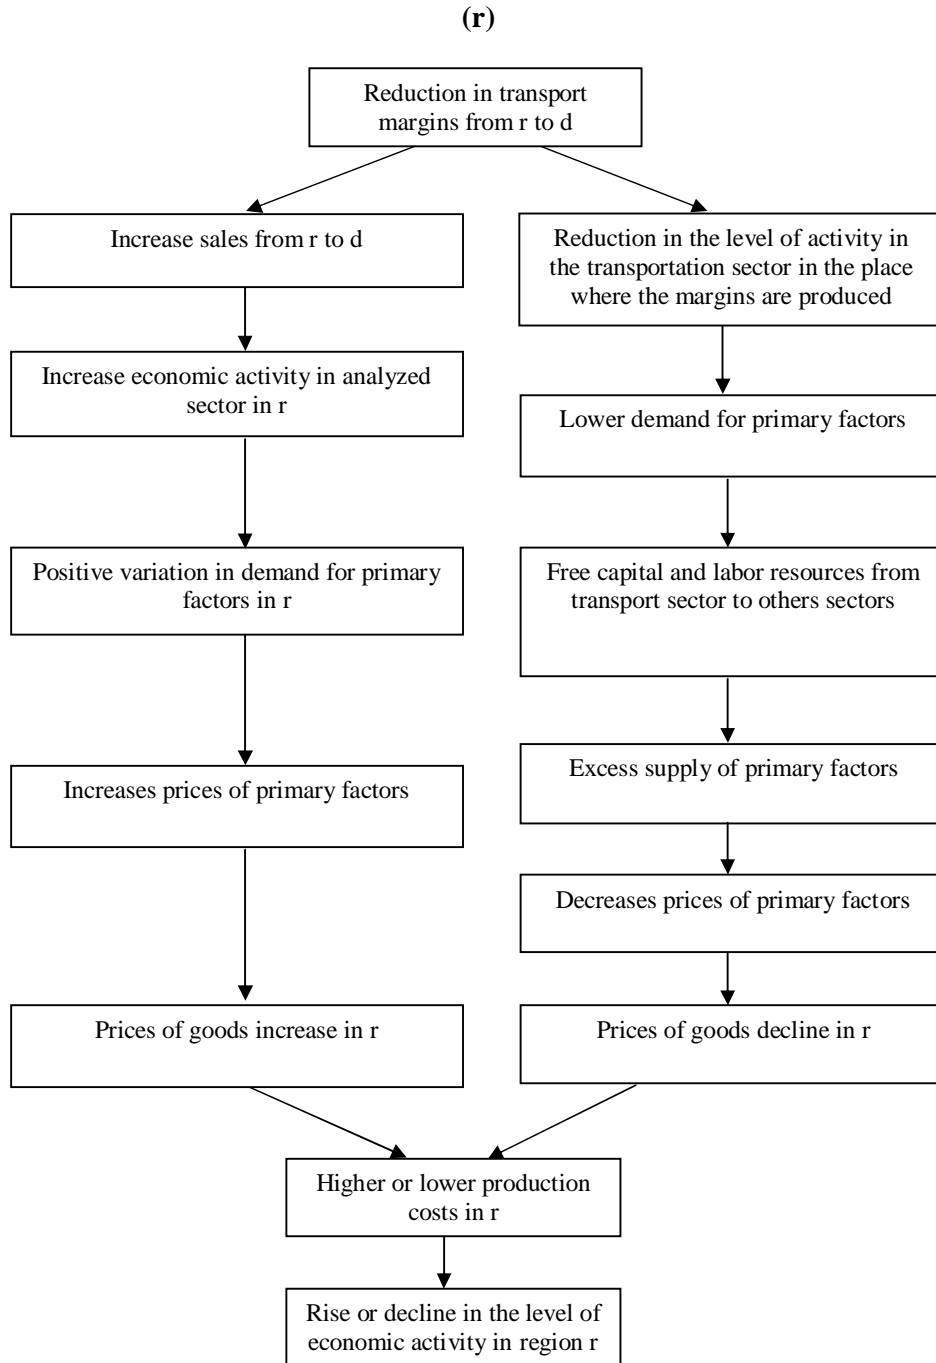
(r)

Reduction in transport margins from r to d

Increase sales from r to d

Increase economic activity in analyzed sector in r

Positive variation in demand for primary factors in r

Increases prices of primary factors

Prices of goods increase in r

Reduction in the level of activity in the transportation sector in the place where the margins are produced

Lower demand for primary factors

Free capital and labor resources from transport sector to others sectors

Excess supply of primary factors

Decreases prices of primary factors

Prices of goods decline in r

Higher or lower production costs in r

Rise or decline in the level of economic activity in region r